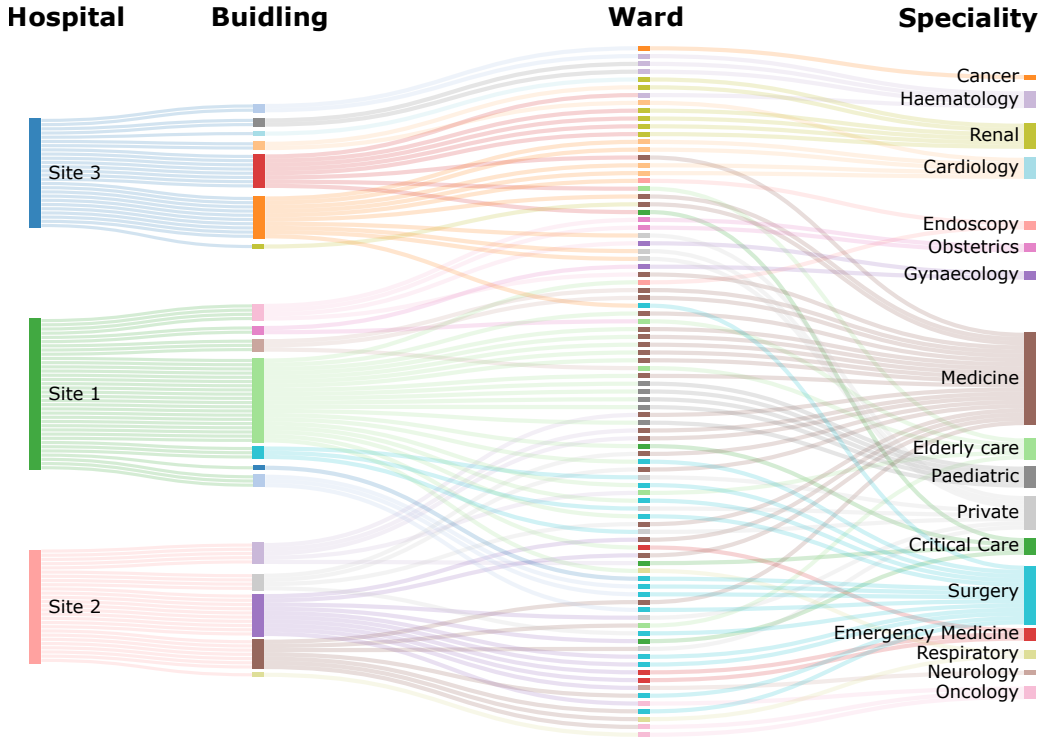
Hospital
Buidling
Ward
Speciality

Site 3
Site 1
Site 2

Cancer
Haematology
Renal
Cardiology
Endoscopy
Obstetrics
Gynaecology
Medicine
Elderly care
Paediatric
Private
Critical Care
Surgery
Emergency Medicine
Respiratory
Neurology
Oncology